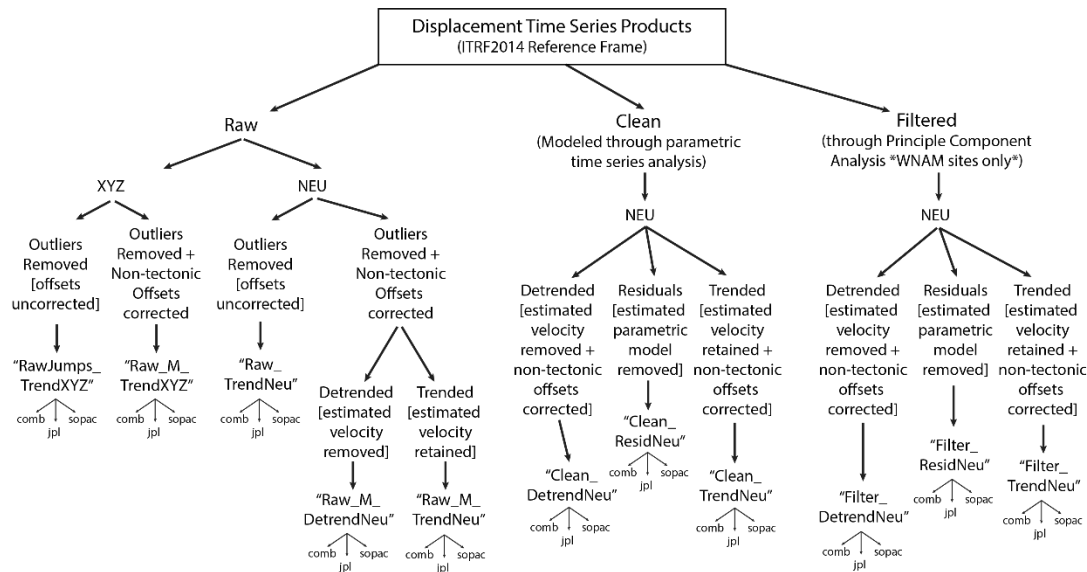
Displacement Time Series Products
(ITRF2014 Reference Frame)

Raw

XYZ

Outliers Removed [offsets uncorrected]

"RawJumps_ TrendXYZ"

comb jpl sopac

Outliers Removed + Non-tectonic Offsets corrected

"Raw_M_ TrendXYZ"

comb jpl sopac

NEU

Outliers Removed [offsets uncorrected]

"Raw_ TrendNeu"

comb jpl sopac

Outliers Removed + Non-tectonic Offsets corrected

Detrended [estimated velocity removed]

"Raw_M_ DetrendNeu"

comb jpl sopac

Trended [estimated velocity retained]

"Raw_M_ TrendNeu"

comb jpl sopac

Clean
(Modeled through parametric time series analysis)

NEU

Detrended [estimated velocity removed + non-tectonic offsets corrected]

"Clean_ DetrendNeu"

comb jpl sopac

Residuals [estimated parametric model removed]

"Clean_ ResidNeu"

comb jpl sopac

Trended [estimated velocity retained + non-tectonic offsets corrected]

"Clean_ TrendNeu"

comb jpl sopac

Filtered
(through Principle Component Analysis *WNAM sites only*)

NEU

Detrended [estimated velocity removed + non-tectonic offsets corrected]

"Filter_ DetrendNeu"

comb jpl sopac

Residuals [estimated parametric model removed]

"Filter_ ResidNeu"

comb jpl sopac

Trended [estimated velocity retained + non-tectonic offsets corrected]

"Filter_ TrendNeu"

comb jpl sopac